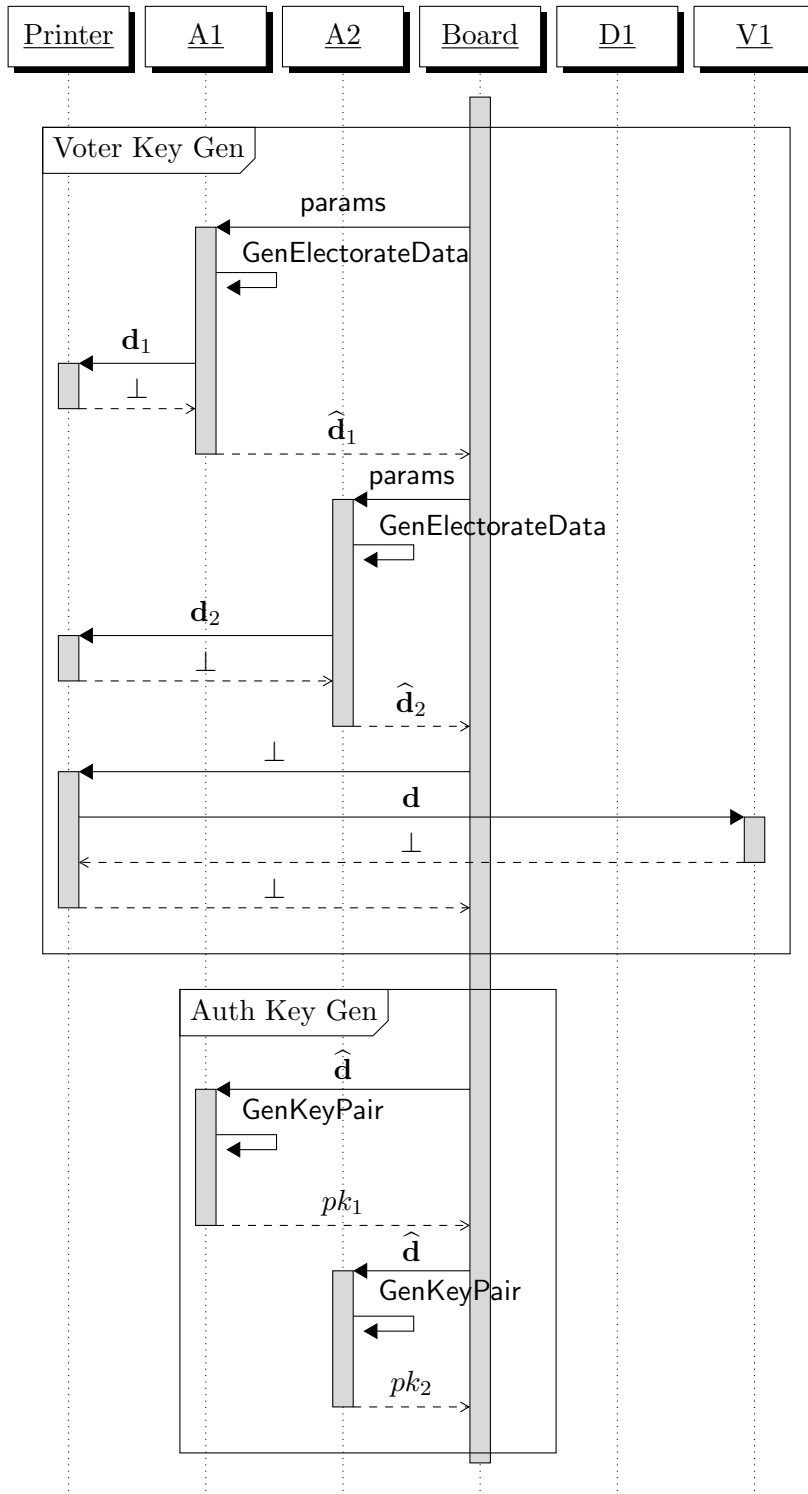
Printer A1 A2 Board D1 V1

Voter Key Gen

params

GenElectorateData

$\mathbf{d}_1$

$\perp$

$\widehat{\mathbf{d}}_1$

params

GenElectorateData

$\mathbf{d}_2$

$\perp$

$\widehat{\mathbf{d}}_2$

$\perp$

$\mathbf{d}$

$\perp$

$\perp$

Auth Key Gen

$\widehat{\mathbf{d}}$

GenKeyPair

$pk_1$

$\widehat{\mathbf{d}}$

GenKeyPair

$pk_2$